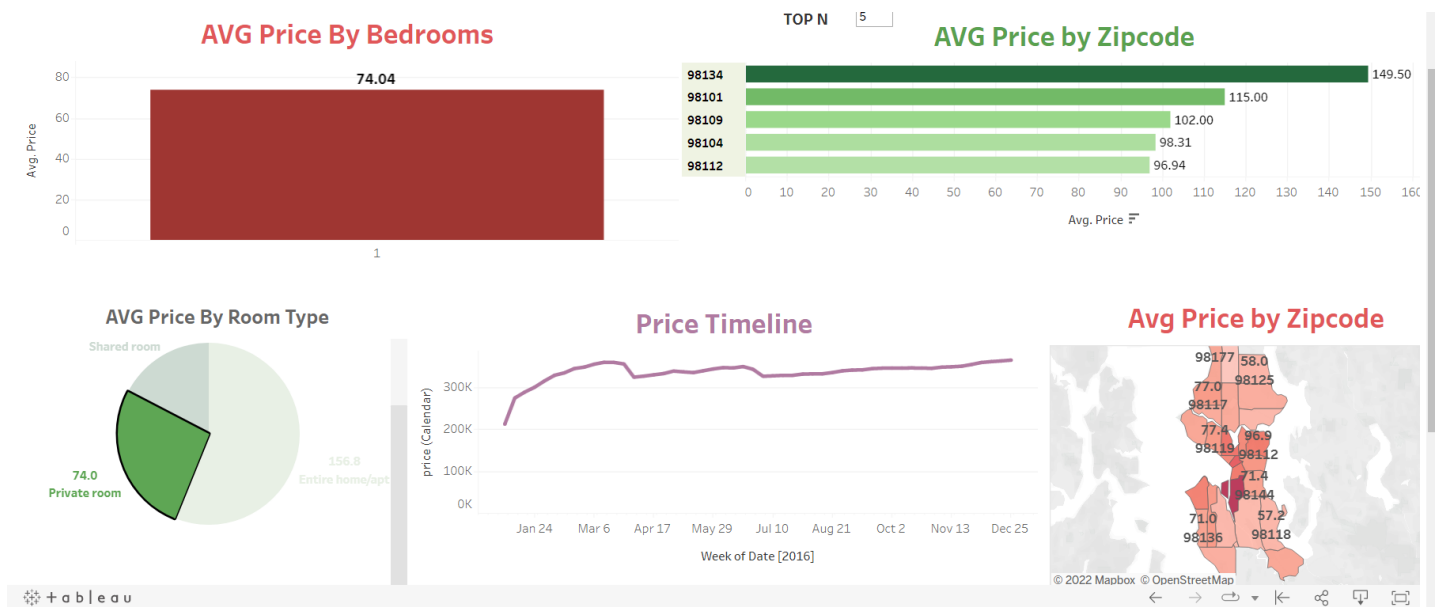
AVG Price By Bedrooms

80
60
40
20
0
Avg. Price
74.04
1

TOP N 5

AVG Price by Zipcode

| | |
|---|---|
| 98134 | 149.50 |
| 98101 | 115.00 |
| 98109 | 102.00 |
| 98104 | 98.31 |
| 98112 | 96.94 |

0 10 20 30 40 50 60 70 80 90 100 110 120 130 140 150 160
Avg. Price

AVG Price By Room Type

Shared room
74.0
Private room
156.8
Entire home/apt

Price Timeline

300K
200K
100K
0K
price (Calendar)
Jan 24 Mar 6 Apr 17 May 29 Jul 10 Aug 21 Oct 2 Nov 13 Dec 25
Week of Date [2016]

Avg Price by Zipcode

98177 58.0
98125
77.0
98117
77.4
96.9
98119
98112
71.4
98144
71.0
57.2
98136
98118
© 2022 Mapbox © OpenStreetMap

+ a b l e a u